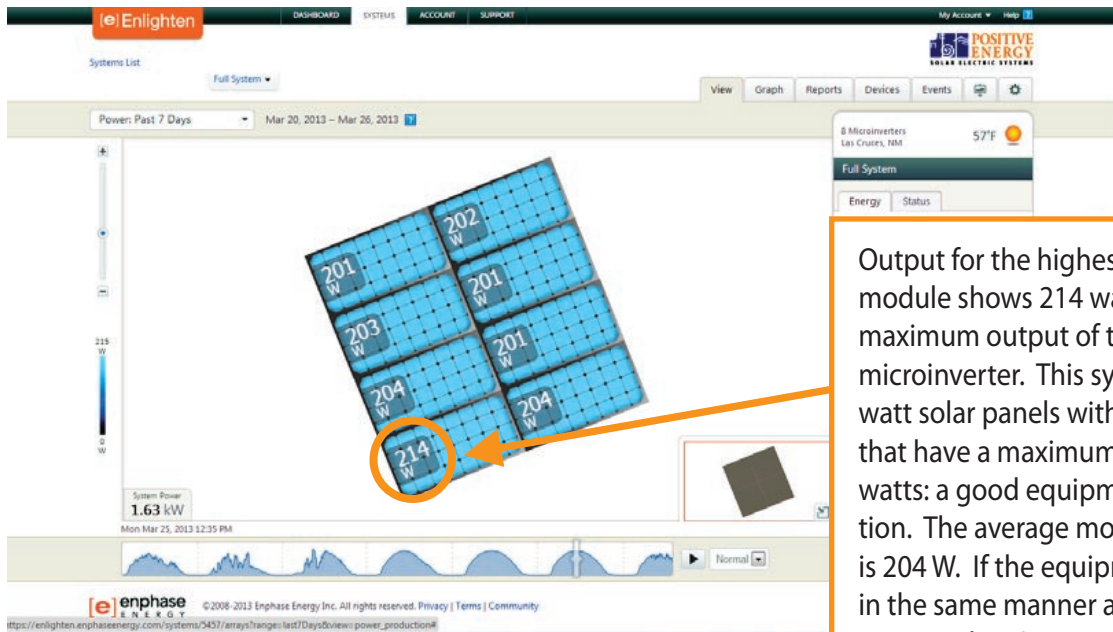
[e] Enlighten
DASHBOARD SYSTEMS ACCOUNT SUPPORT
My Account ▾ Help ?
POSITIVE ENERGY SOLAR ELECTRIC SYSTEMS
Systems List
Full System ▾
View Graph Reports Devices Events
Power: Past 7 Days ▾ Mar 20, 2013 – Mar 26, 2013 ?
8 Microinverters Las Cruces, NM 57°F
Full System
Energy Status
+
−
215 W
0 W
202 W
201 W
201 W
203 W
201 W
204 W
204 W
214 W
System Power
1.63 kW
Mon Mar 25, 2013 12:35 PM
Normal
[e] enphase ENERGY ©2008-2013 Enphase Energy Inc. All rights reserved. Privacy | Terms | Community
https://enlighten.enphaseenergy.com/systems/5457/arrays?range=last7Days&view=power_production#

Output for the highes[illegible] module shows 214 wa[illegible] maximum output of t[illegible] microinverter. This sy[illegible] watt solar panels with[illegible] that have a maximum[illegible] watts: a good equipm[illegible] tion. The average mo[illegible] is 204 W. If the equip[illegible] in the same manner a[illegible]